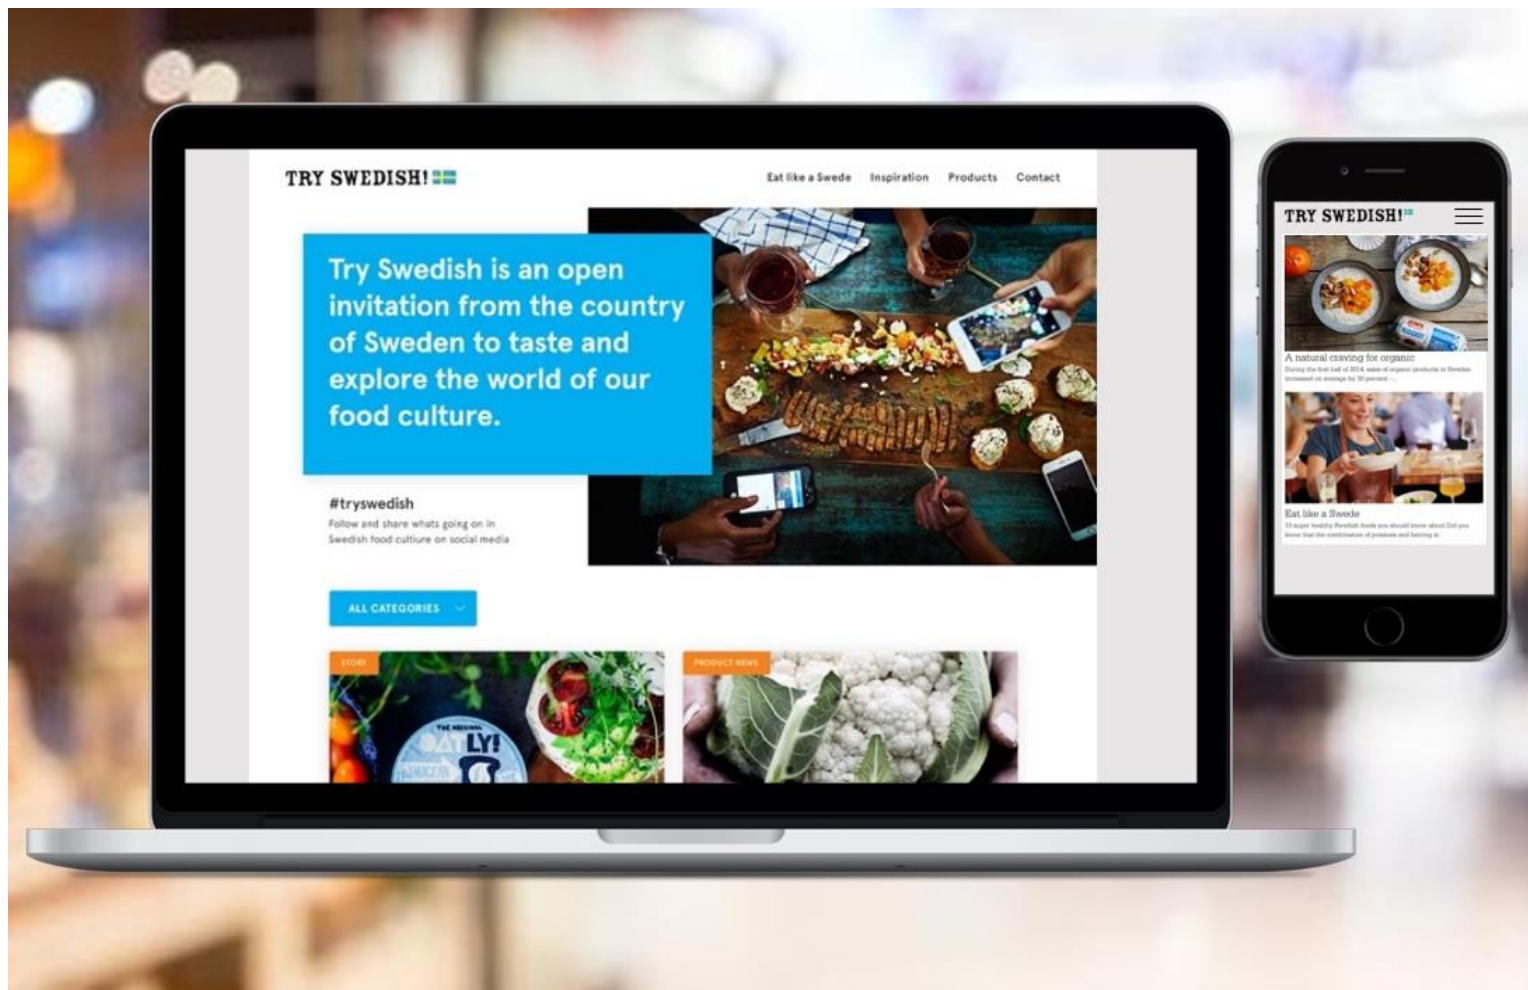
TRY SWEDISH!

Eat like a Swede Inspiration Products Contact

Try Swedish is an open invitation from the country of Sweden to taste and explore the world of our food culture.

#tryswedish

Follow and share whats going on in Swedish food cultiure on social media

ALL CATEGORIES

STORY

PRODUCT NEWS

THE ORIGINAL OATLY!

TRY SWEDISH!

A natural craving for organic

During the first half of 2014, sales of organic products in Sweden increased on average by 30 percent –

Eat like a Swede

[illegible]